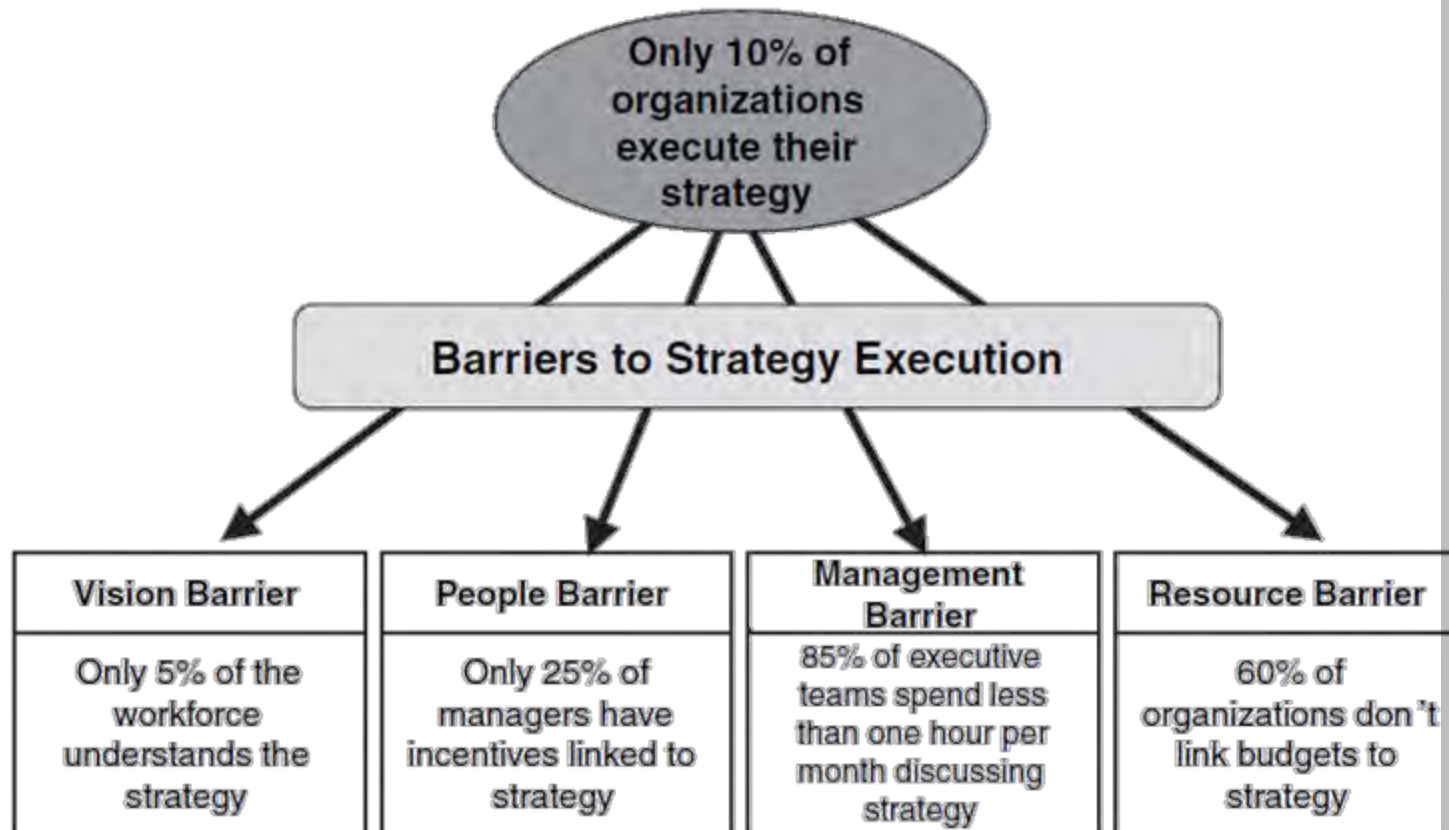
Only 10% of organizations execute their strategy

Barriers to Strategy Execution

| Vision Barrier | People Barrier | Management Barrier | Resource Barrier |
|---|---|---|---|
| Only 5% of the workforce understands the strategy | Only 25% of managers have incentives linked to strategy | 85% of executive teams spend less than one hour per month discussing strategy | 60% of organizations don 't link budgets to strategy |